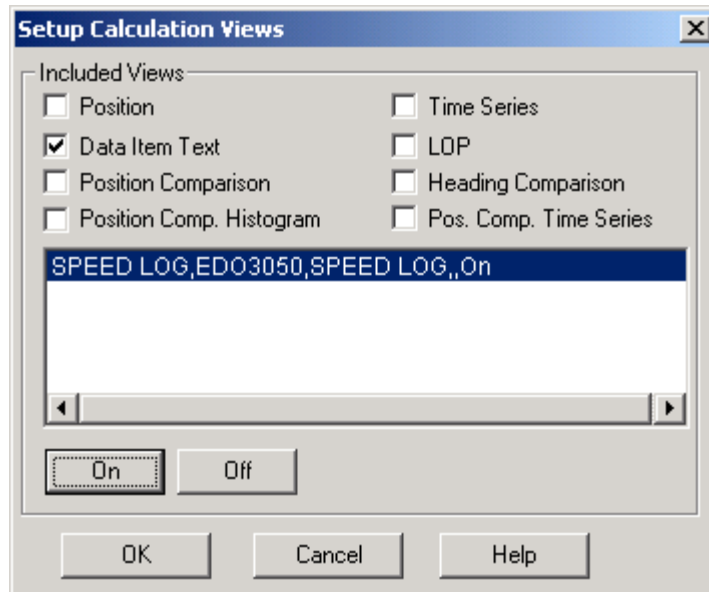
Setup Calculation Views

Included Views

Position

Time Series

Data Item Text

LOP

Position Comparison

Heading Comparison

Position Comp. Histogram

Pos. Comp. Time Series

SPEED LOG,EDO3050,SPEED LOG,,On

On

Off

OK

Cancel

Help